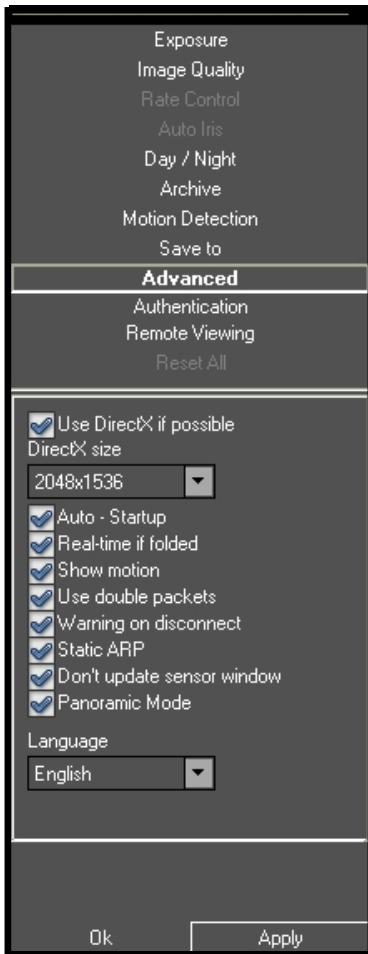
Exposure
Image Quality
Rate Control
Auto Iris
Day / Night
Archive
Motion Detection
Save to
Advanced
Authentication
Remote Viewing
Reset All

Use DirectX if possible
DirectX size
2048x1536
Auto - Startup
Real-time if folded
Show motion
Use double packets
Warning on disconnect
Static ARP
Don't update sensor window
Panoramic Mode

Language
English

Ok
Apply